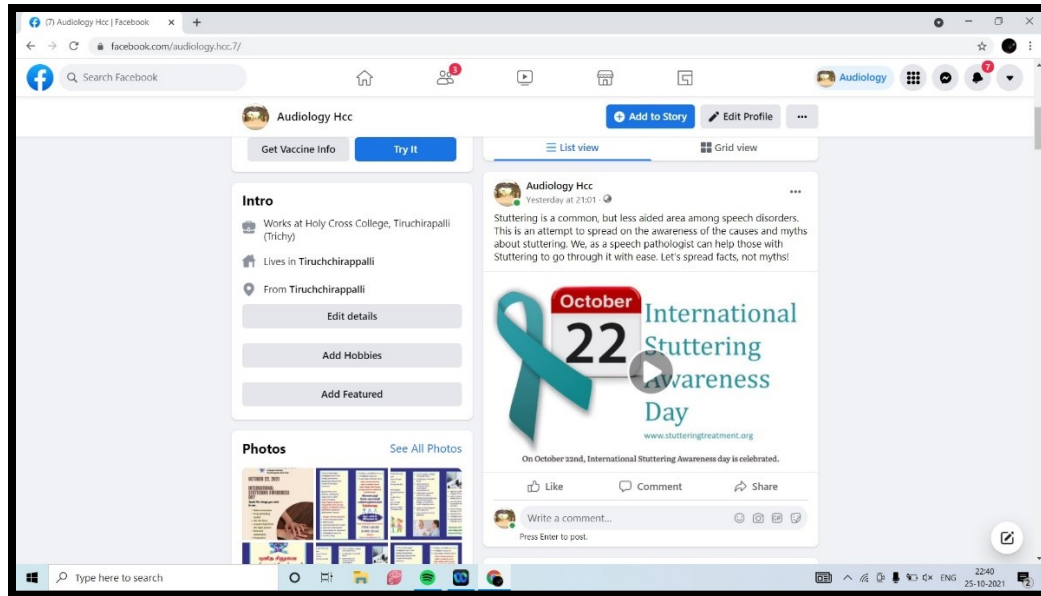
(7) Audiology Hcc | Facebook

facebook.com/audiology.hcc.7/

Search Facebook

3

Audiology

7

Audiology Hcc

Add to Story

Edit Profile

...

Get Vaccine Info

Try It

List view

Grid view

Intro

Works at Holy Cross College, Tiruchirapalli (Trichy)

Lives in Tiruchchirappalli

From Tiruchchirappalli

Edit details

Add Hobbies

Add Featured

Photos

See All Photos

Audiology Hcc
Yesterday at 21:01 ·

Stuttering is a common, but less aided area among speech disorders. This is an attempt to spread on the awareness of the causes and myths about stuttering. We, as a speech pathologist can help those with Stuttering to go through it with ease. Let's spread facts, not myths!

October
22
International Stuttering Awareness Day

www.stutteringtreatment.org

On October 22nd, International Stuttering Awareness day is celebrated.

Like

Comment

Share

Write a comment...

Press Enter to post.

Type here to search

ENG

22:40
25-10-2021